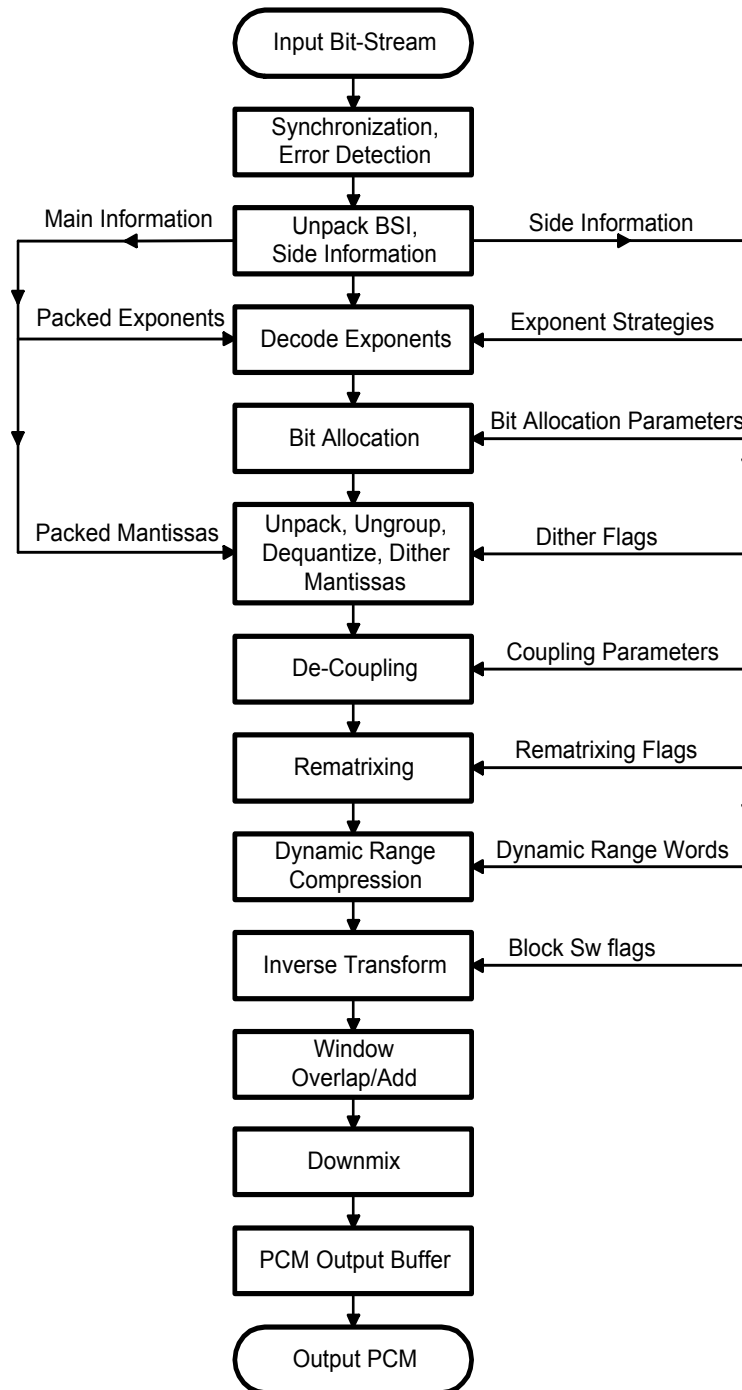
Input Bit-Stream

Synchronization, Error Detection

Main Information

Unpack BSI, Side Information

Side Information

Packed Exponents

Decode Exponents

Exponent Strategies

Bit Allocation

Bit Allocation Parameters

Packed Mantissas

Unpack, Ungroup, Dequantize, Dither Mantissas

Dither Flags

De-Coupling

Coupling Parameters

Rematrixing

Rematrixing Flags

Dynamic Range Compression

Dynamic Range Words

Inverse Transform

Block Sw flags

Window Overlap/Add

Downmix

PCM Output Buffer

Output PCM